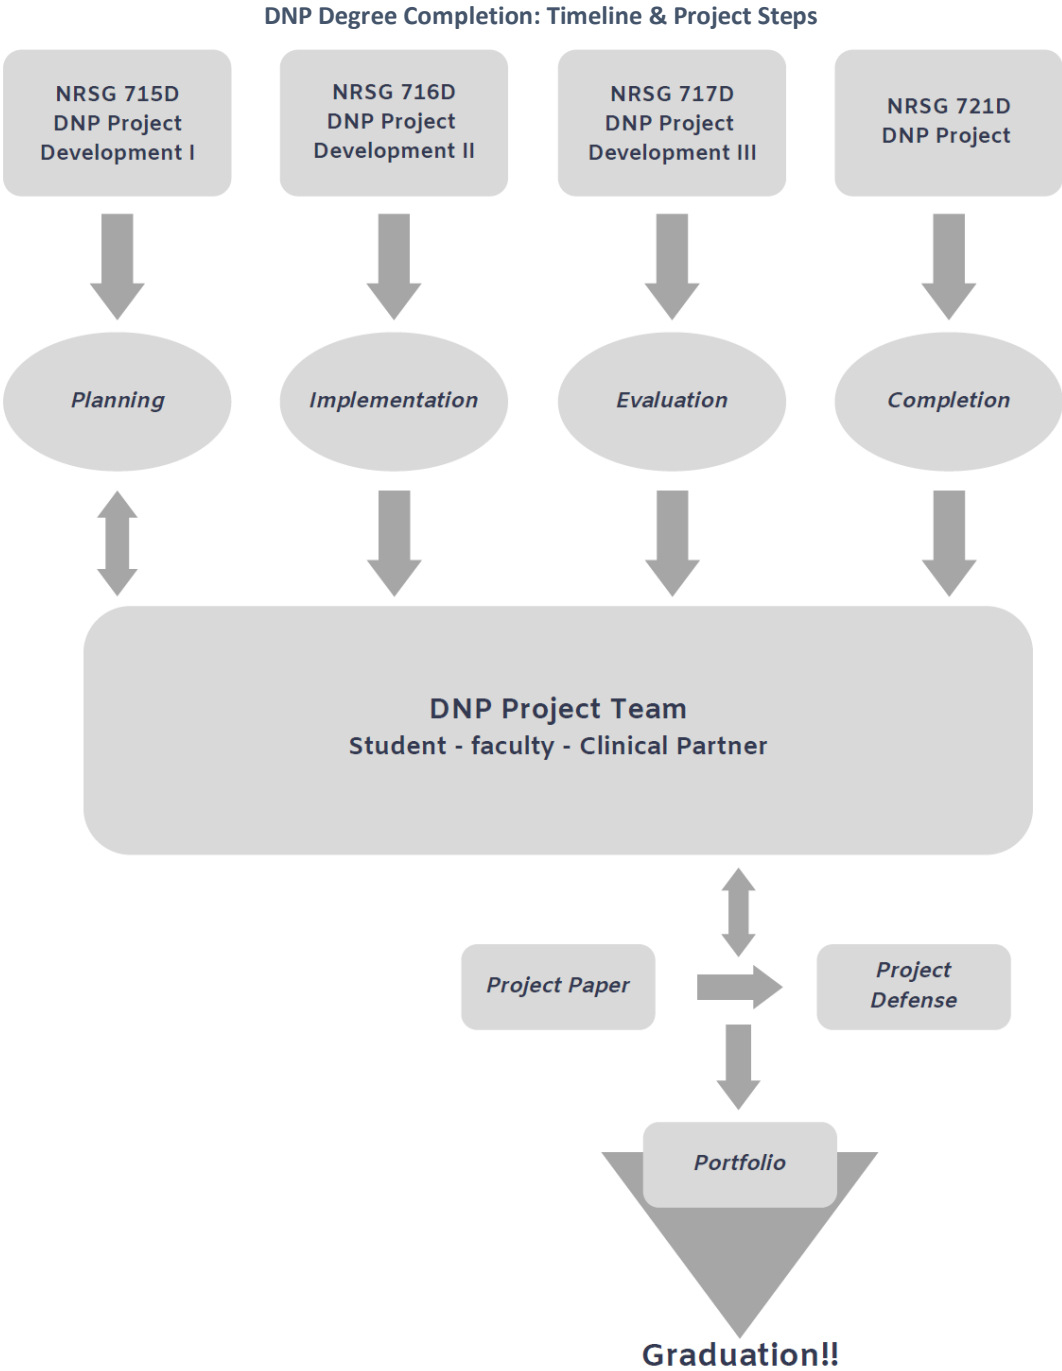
DNP Degree Completion: Timeline & Project Steps

NRSG 715D DNP Project Development I

NRSG 716D DNP Project Development II

NRSG 717D DNP Project Development III

NRSG 721D DNP Project

Planning

Implementation

Evaluation

Completion

DNP Project Team
Student - faculty - Clinical Partner

Project Paper

Project Defense

Portfolio

Graduation!!